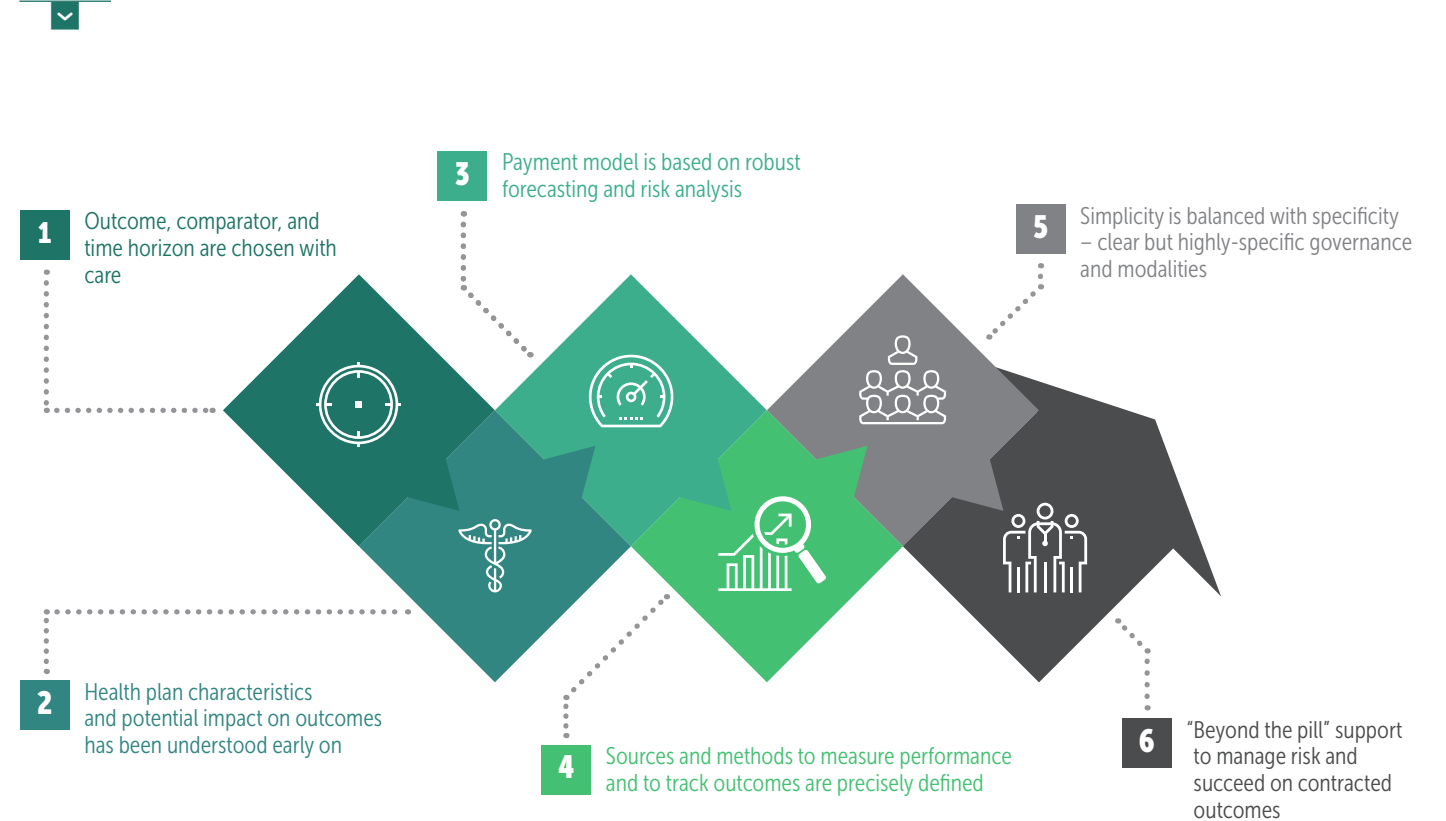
3
Payment model is based on robust forecasting and risk analysis

1
Outcome, comparator, and time horizon are chosen with care

5
Simplicity is balanced with specificity – clear but highly-specific governance and modalities

2
Health plan characteristics and potential impact on outcomes has been understood early on

4
Sources and methods to measure performance and to track outcomes are precisely defined

6
"Beyond the pill" support to manage risk and succeed on contracted outcomes